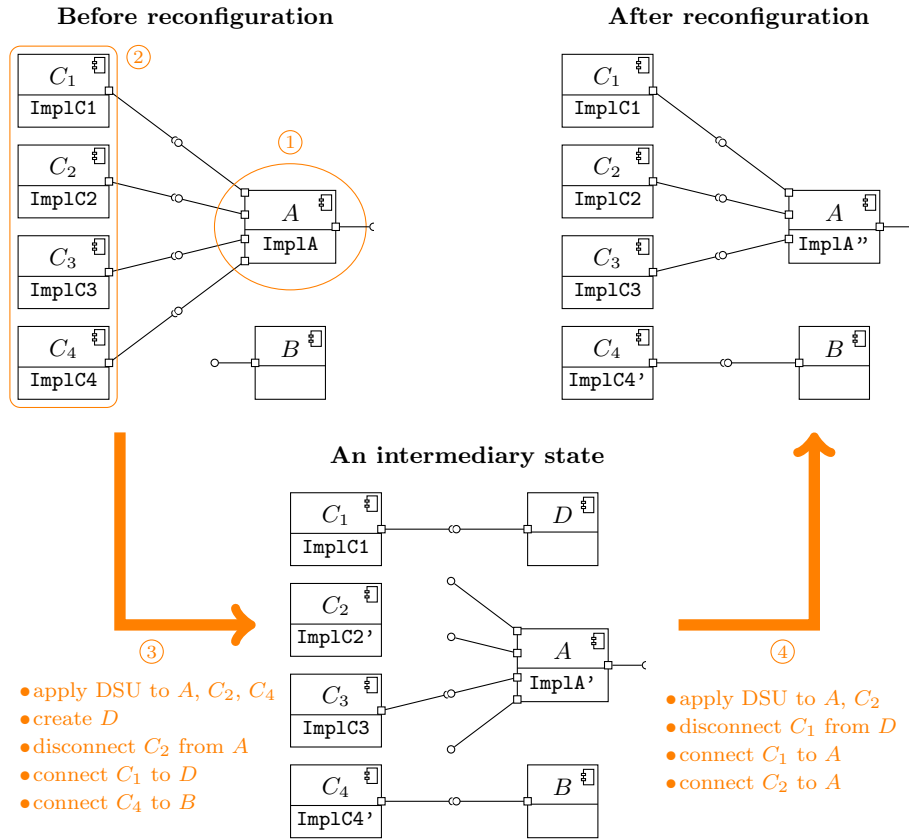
Before reconfiguration

After reconfiguration

2

1

$C_1$
ImplC1

$C_2$
ImplC2

$C_3$
ImplC3

$C_4$
ImplC4

$A$
ImplA

$B$

$C_1$
ImplC1

$C_2$
ImplC2

$C_3$
ImplC3

$C_4$
ImplC4'

$A$
ImplA"

$B$

An intermediary state

$C_1$
ImplC1

$D$

$C_2$
ImplC2'

$A$
ImplA'

$C_3$
ImplC3

$C_4$
ImplC4'

$B$

3

•apply DSU to $A$, $C_2$, $C_4$
•create $D$
•disconnect $C_2$ from $A$
•connect $C_1$ to $D$
•connect $C_4$ to $B$

4

•apply DSU to $A$, $C_2$
•disconnect $C_1$ from $D$
•connect $C_1$ to $A$
•connect $C_2$ to $A$